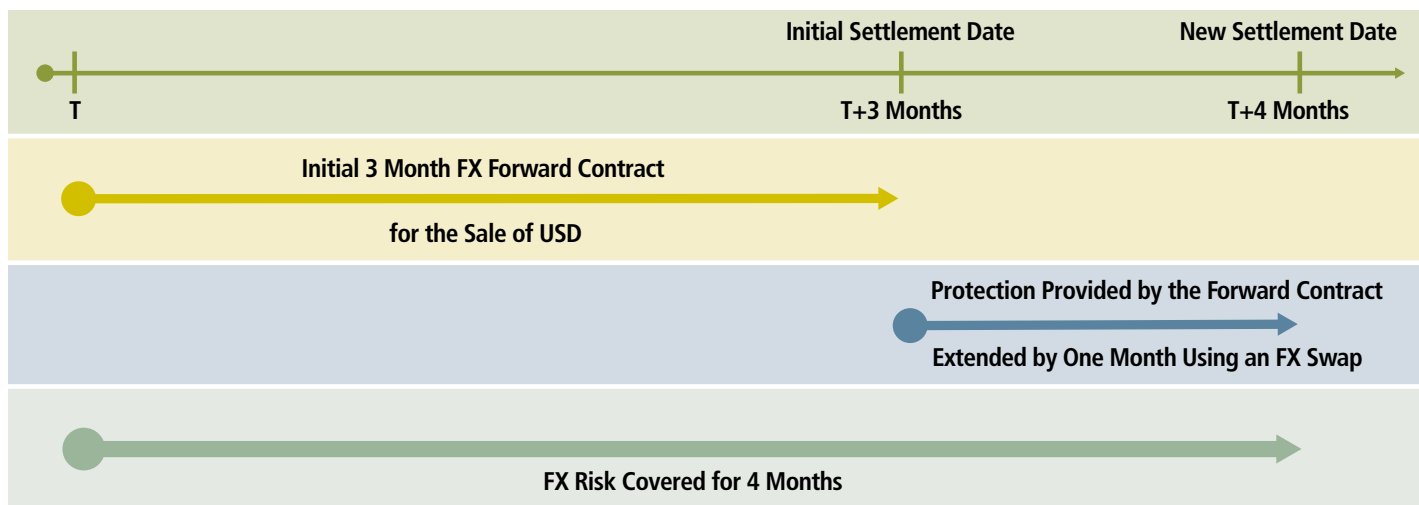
Initial Settlement Date
New Settlement Date
T
T+3 Months
T+4 Months

Initial 3 Month FX Forward Contract
for the Sale of USD

Protection Provided by the Forward Contract
Extended by One Month Using an FX Swap

FX Risk Covered for 4 Months